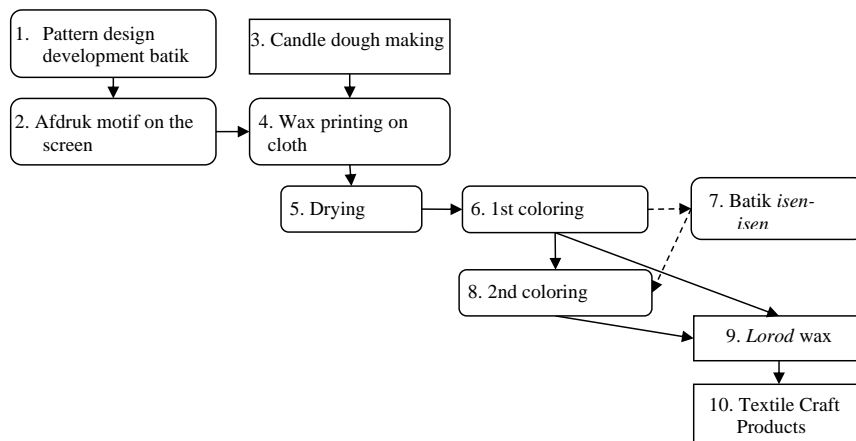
1. Pattern design development batik

3. Candle dough making

2. Afdruk motif on the screen

4. Wax printing on cloth

5. Drying

6. 1st coloring

7. Batik *isen-isen*

8. 2nd coloring

9. *Lorod* wax

10. Textile Craft Products